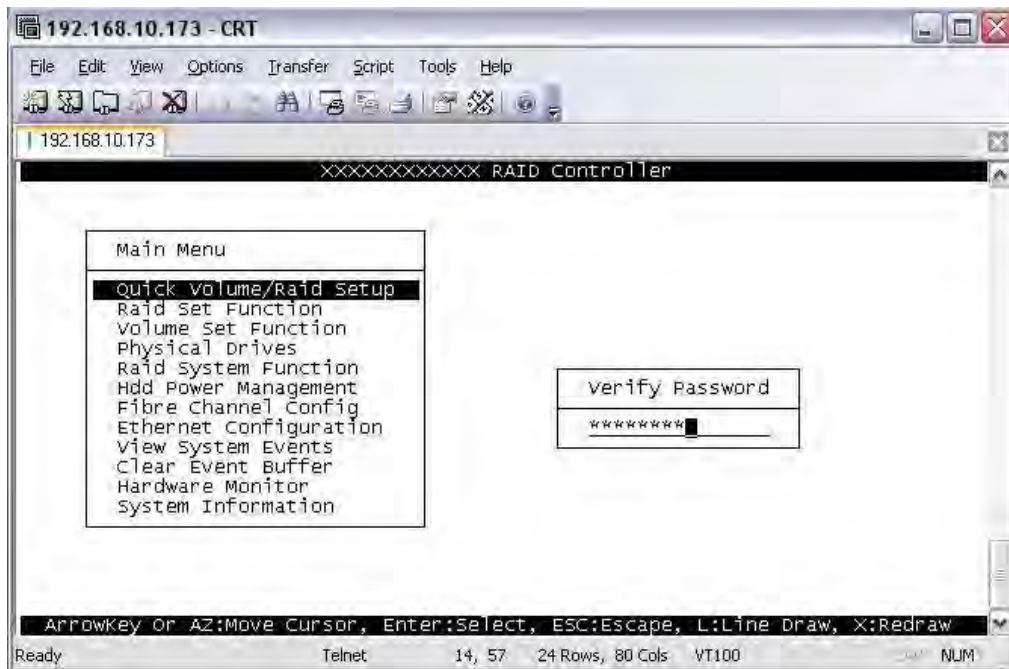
192.168.10.173 - CRT

File Edit View Options Transfer Script Tools Help

192.168.10.173

XXXXXXXXXXXX RAID Controller

Main Menu

Quick Volume/Raid Setup
Raid Set Function
Volume Set Function
Physical Drives
Raid System Function
Hdd Power Management
Fibre Channel Config
Ethernet Configuration
View System Events
Clear Event Buffer
Hardware Monitor
System Information

Verify Password

********

ArrowKey Or AZ:Move Cursor, Enter:Select, ESC:Escape, L:Line Draw, X:Redraw

Ready Telnet 14, 57 24 Rows, 80 Cols VT100 NUM